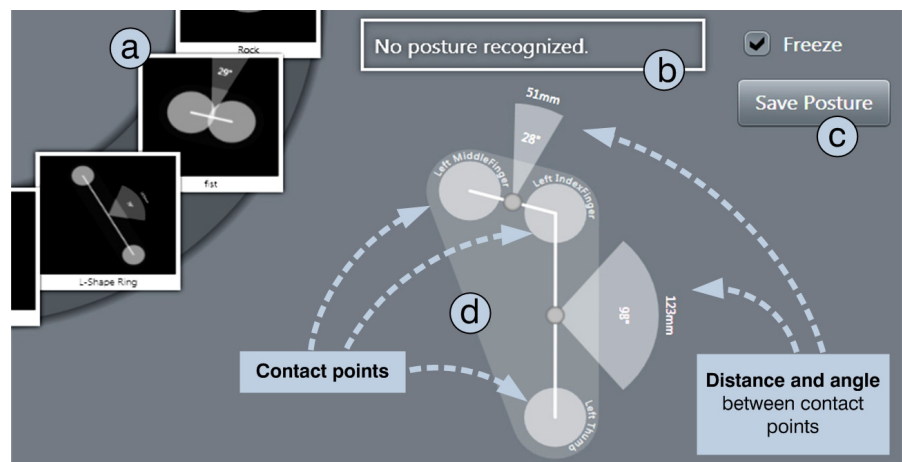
a

Rock

29°

fist

L-Shape Ring

No posture recognized.

b

Freeze

Save Posture

c

51mm

28°

Left MiddleFinger

Left IndexFinger

d

98°

123mm

Left Thumb

Contact points

**Distance and angle** between contact points